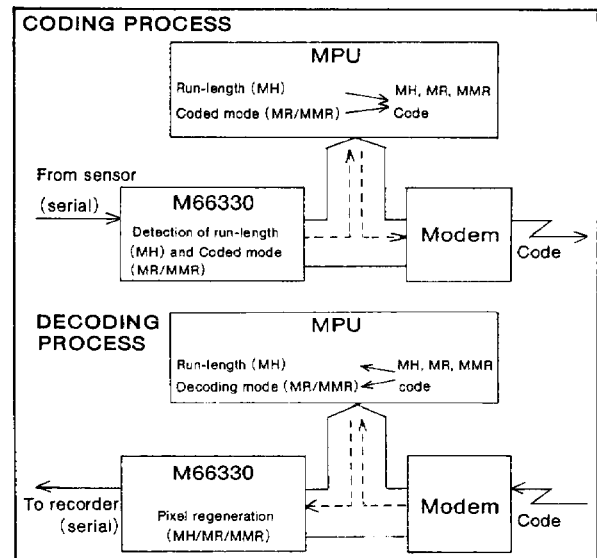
CODING PROCESS

MPU

Run-length (MH)
Coded mode (MR/MMR)

MH, MR, MMR
Code

From sensor
(serial)

M66330
Detection of run-length (MH) and Coded mode (MR/MMR)

Modem

Code

DECODING PROCESS

MPU

Run-length (MH)
Decoding mode (MR/MMR)

MH, MR, MMR
code

M66330
Pixel regeneration (MH/MR/MMR)

To recorder
(serial)

Modem

Code